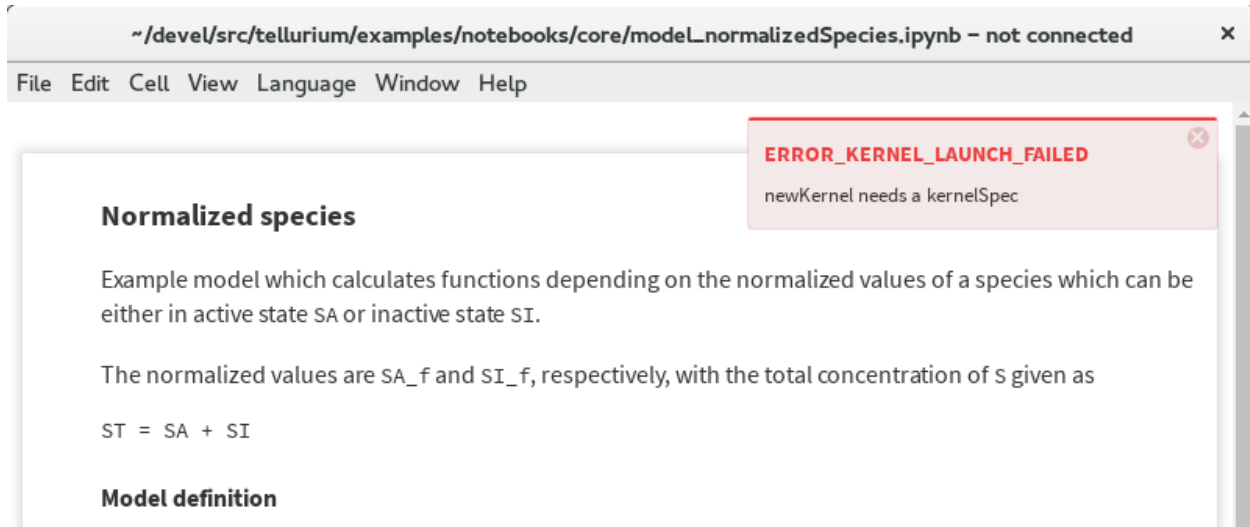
~/devel/src/tellurium/examples/notebooks/core/model_normalizedSpecies.ipynb – not connected ×

File Edit Cell View Language Window Help

ERROR_KERNEL_LAUNCH_FAILED

newKernel needs a kernelSpec

Normalized species

Example model which calculates functions depending on the normalized values of a species which can be either in active state SA or inactive state SI.

The normalized values are SA_f and SI_f, respectively, with the total concentration of S given as

ST = SA + SI

Model definition